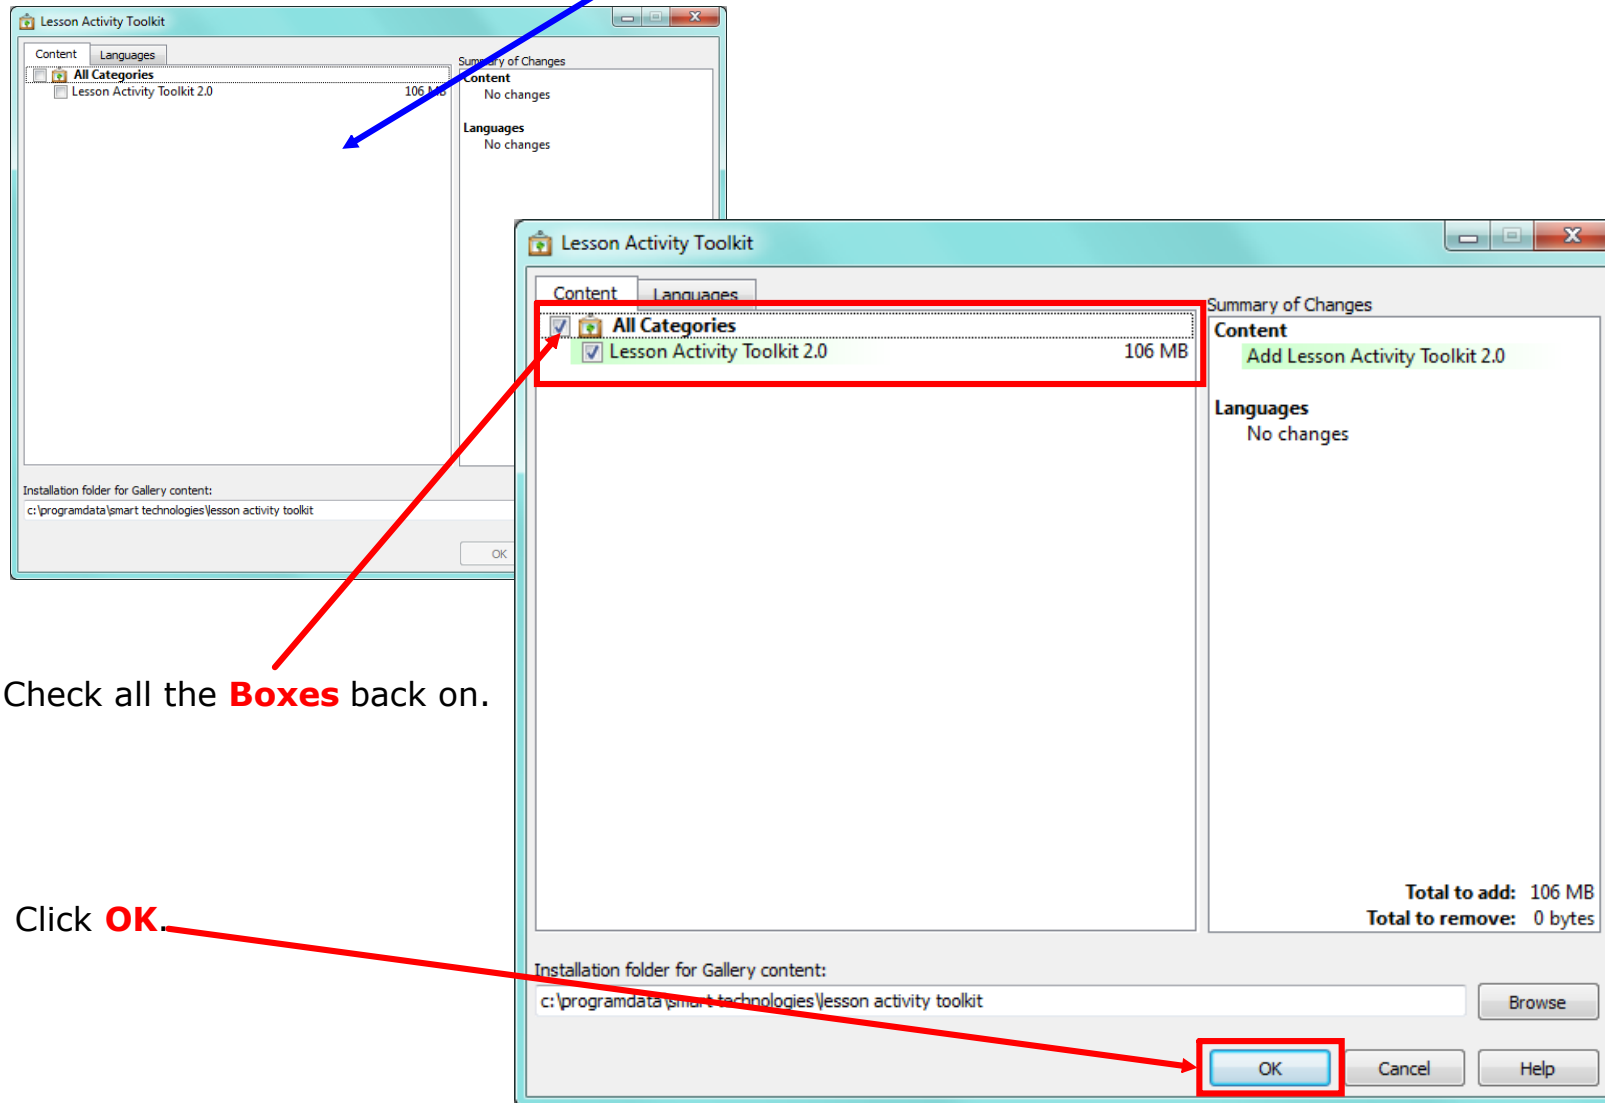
Lesson Activity Toolkit

Content
Languages

All Categories
Lesson Activity Toolkit 2.0
106 MB

Summary of Changes
Content
No changes

Languages
No changes

Installation folder for Gallery content:
c:\programdata\smart technologies\lesson activity toolkit

OK

Lesson Activity Toolkit

Content
Languages

All Categories
Lesson Activity Toolkit 2.0
106 MB

Summary of Changes
Content
Add Lesson Activity Toolkit 2.0

Languages
No changes

Total to add: 106 MB
Total to remove: 0 bytes

Installation folder for Gallery content:
c:\programdata\smart technologies\lesson activity toolkit

Browse

OK
Cancel
Help

Check all the Boxes back on.

Click OK.